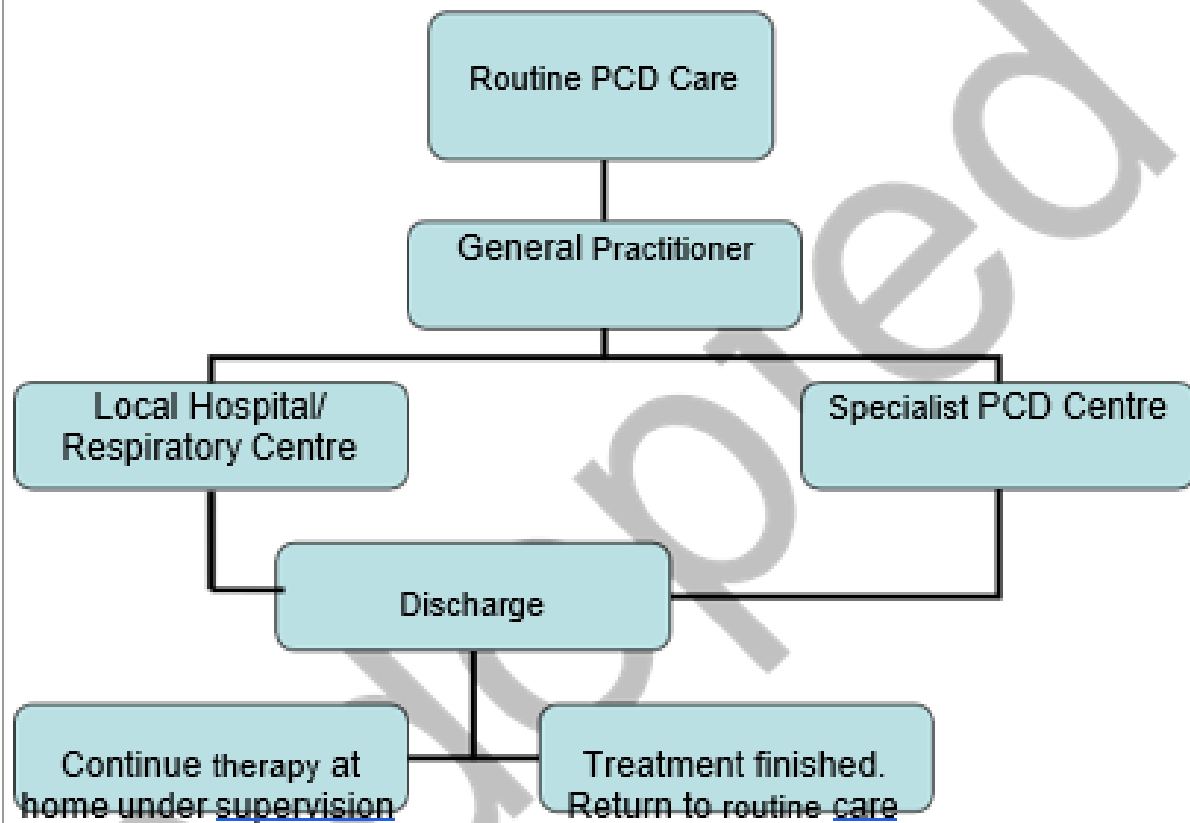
Routine PCD Care

General Practitioner

Local Hospital/ Respiratory Centre

Specialist PCD Centre

Discharge

Continue therapy at home under supervision

Treatment finished. Return to routine care

Accepted